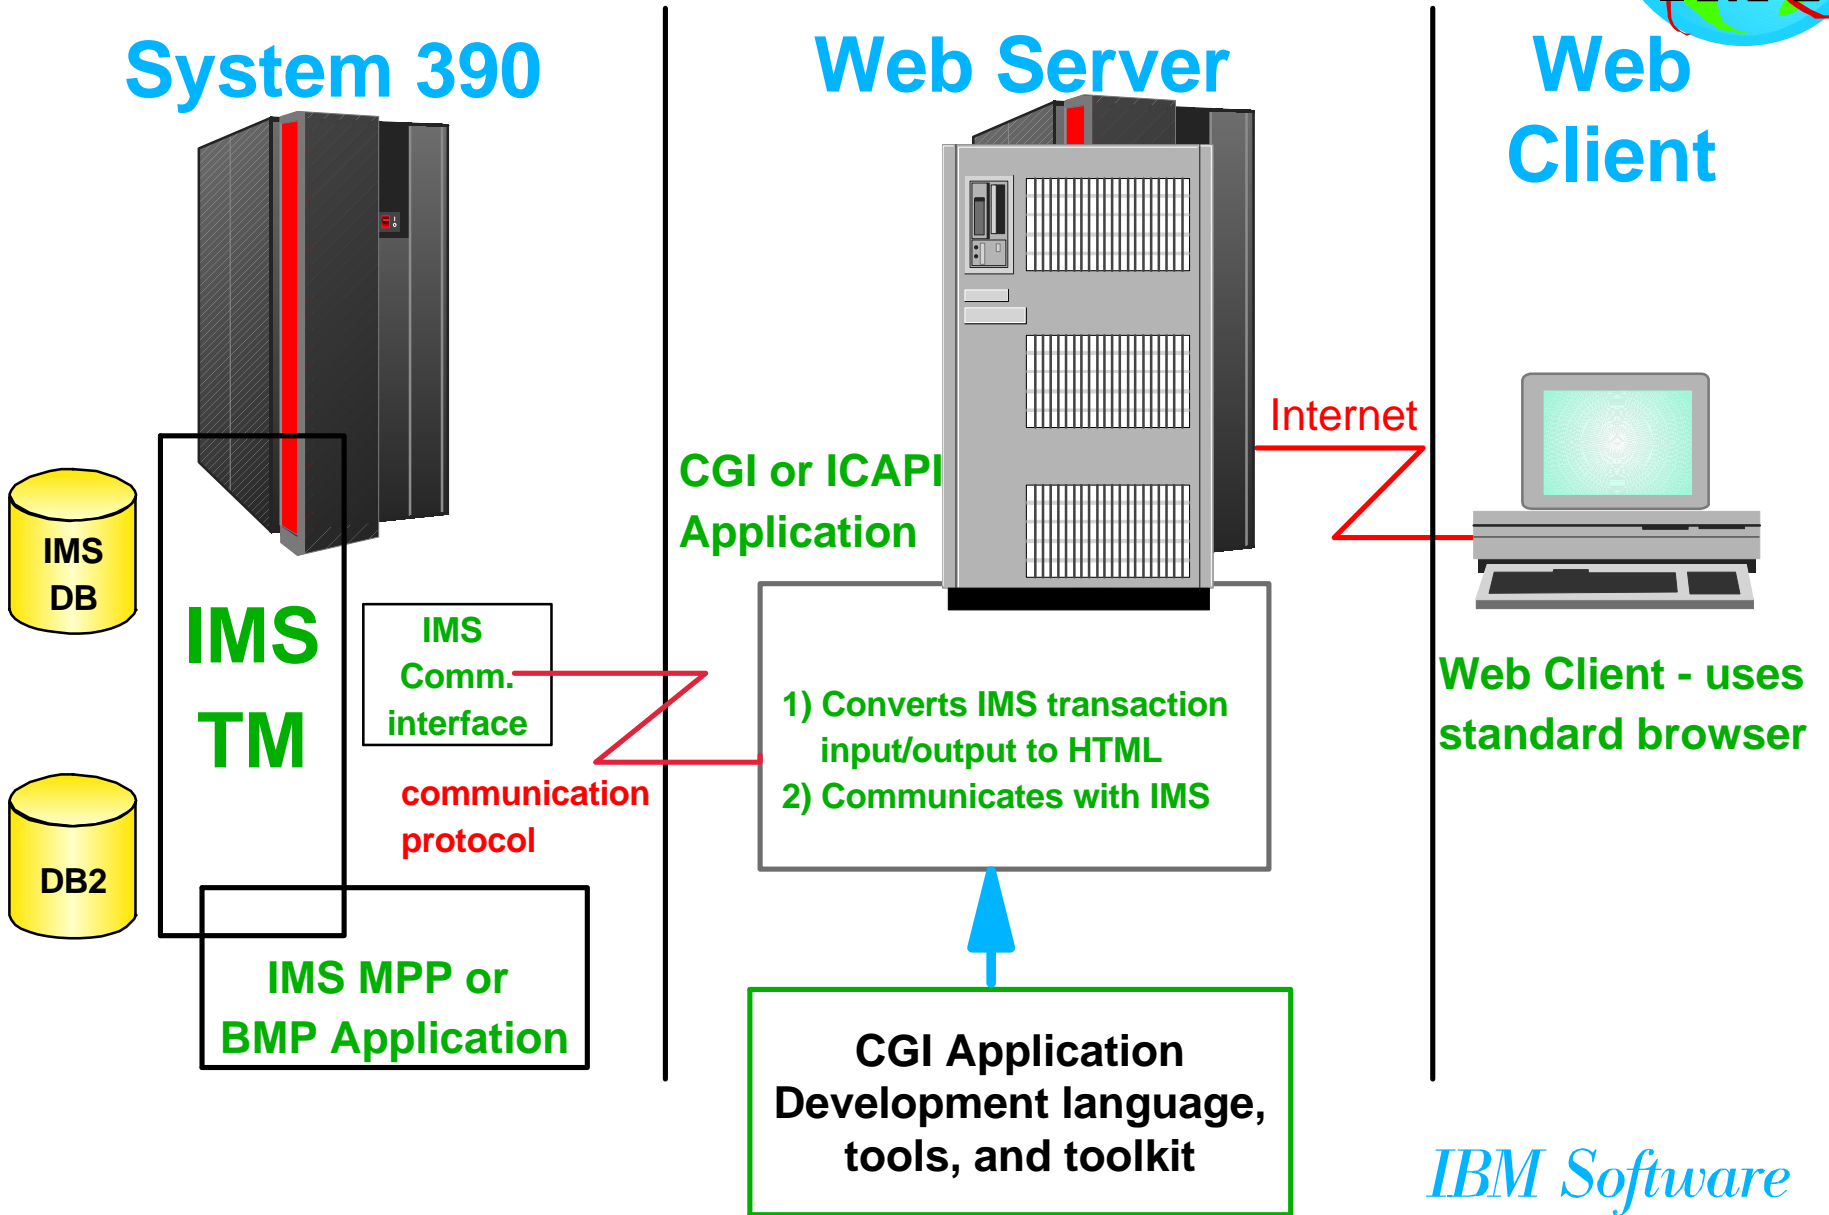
System 390

Web Server

Web Client

IMS DB

DB2

IMS TM

IMS Comm. interface

communication protocol

IMS MPP or BMP Application

CGI or ICAPI Application

Internet

1) Converts IMS transaction input/output to HTML
2) Communicates with IMS

CGI Application Development language, tools, and toolkit

Web Client - uses standard browser

IBM Software